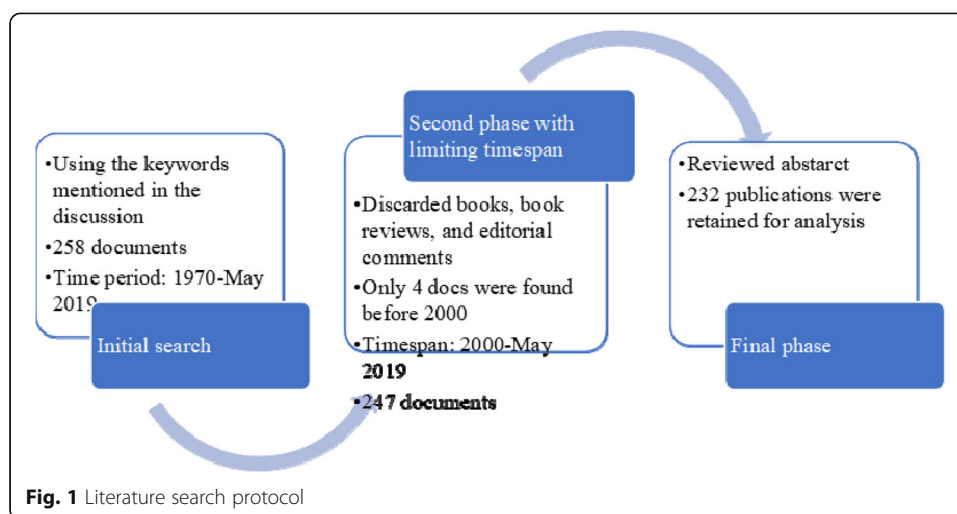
•Using the keywords mentioned in the discussion
•258 documents
•Time period: 1970-May 2019

Initial search

Second phase with limiting timespan

•Discarded books, book reviews, and editorial comments
•Only 4 docs were found before 2000
•Timespan: 2000-May 2019
•247 documents

•Reviewed abstarct
•232 publications were retained for analysis

Final phase

Fig. 1 Literature search protocol